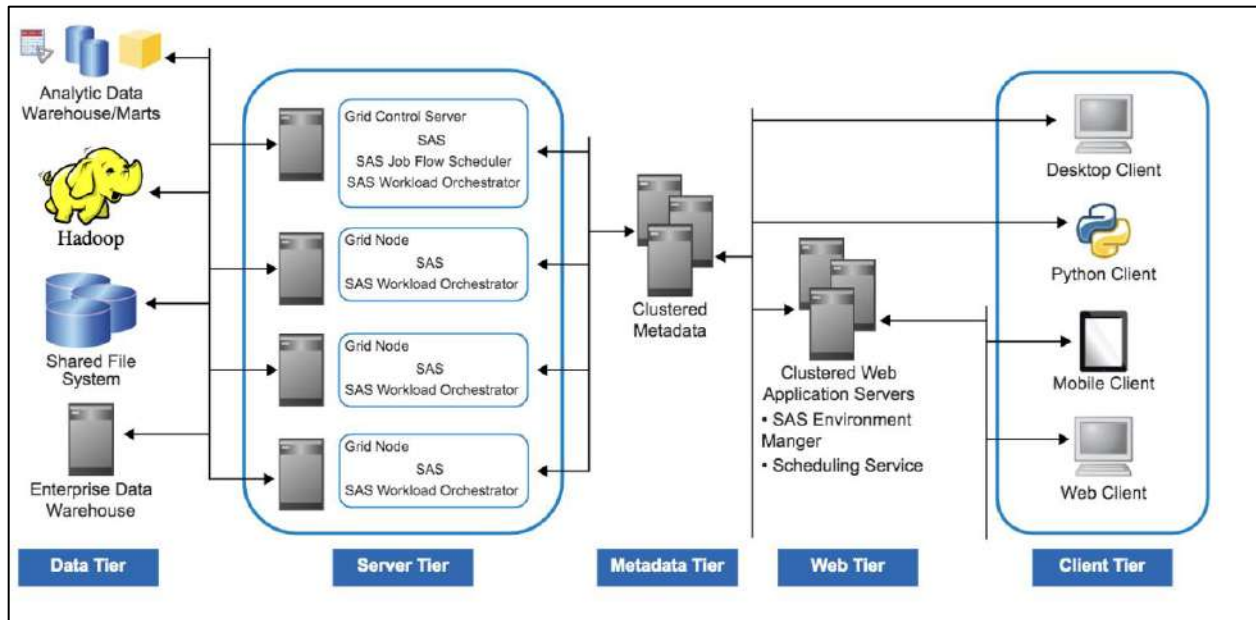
Analytic Data Warehouse/Marts

Hadoop

Shared File System

Enterprise Data Warehouse

Grid Control Server
SAS
SAS Job Flow Scheduler
SAS Workload Orchestrator

Grid Node
SAS
SAS Workload Orchestrator

Grid Node
SAS
SAS Workload Orchestrator

Grid Node
SAS
SAS Workload Orchestrator

Clustered Metadata

Clustered Web Application Servers
• SAS Environment Manger
• Scheduling Service

Desktop Client

Python Client

Mobile Client

Web Client

Data Tier

Server Tier

Metadata Tier

Web Tier

Client Tier